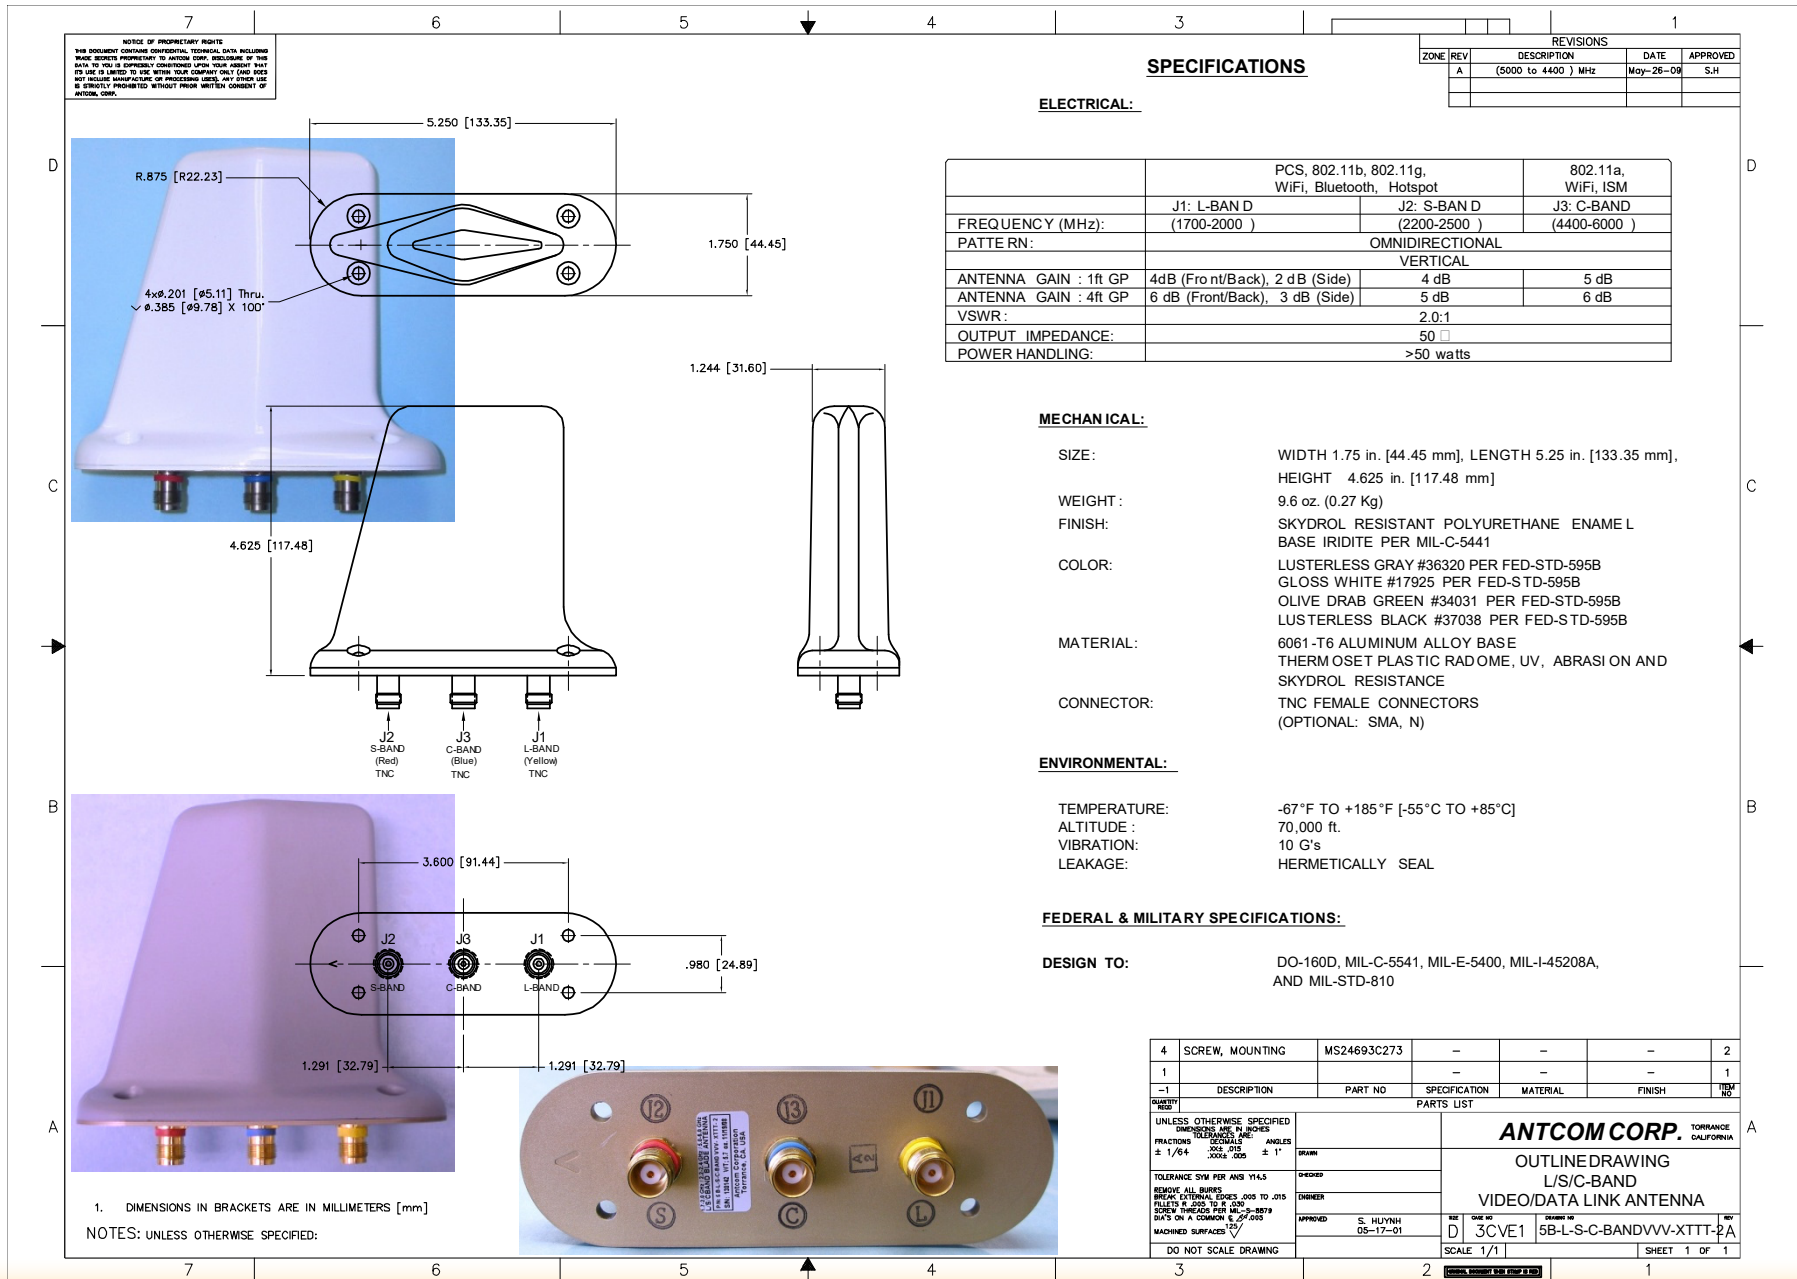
7 6 5 4 3 1

NOTICE OF PROPRIETARY RIGHTS
THIS DOCUMENT CONTAINS CONFIDENTIAL TECHNICAL DATA INCLUDING TRADE SECRETS PROPRIETARY TO ANTCOM CORP. DISCLOSURE OF THIS DATA TO YOU IS EXPRESSLY CONDITIONED UPON YOUR ASSENT THAT ITS USE IS LIMITED TO USE WITHIN YOUR COMPANY ONLY (AND DOES NOT INCLUDE MANUFACTURE OR PROCESSING USES). ANY OTHER USE IS STRICTLY PROHIBITED WITHOUT PRIOR WRITTEN CONSENT OF ANTCOM, CORP.

REVISIONS
| ZONE | REV | DESCRIPTION | DATE | APPROVED |
|---|---|---|---|---|
| | A | (5000 to 4400 ) MHz | May-26-09 | S.H |

SPECIFICATIONS

ELECTRICAL:

| | PCS, 802.11b, 802.11g, WiFi, Bluetooth, Hotspot | | 802.11a, WiFi, ISM |
|---|---|---|---|
| | J1: L-BAN D | J2: S-BAN D | J3: C-BAND |
| FREQUENCY (MHz): | (1700-2000 ) | (2200-2500 ) | (4400-6000 ) |
| PATTE RN: | OMNIDIRECTIONAL | | |
| | VERTICAL | | |
| ANTENNA GAIN : 1ft GP | 4dB (Fro nt/Back), 2 d B (Side) | 4 dB | 5 dB |
| ANTENNA GAIN : 4ft GP | 6 dB (Front/Back), 3 dB (Side) | 5 dB | 6 dB |
| VSWR: | 2.0:1 | | |
| OUTPUT IMPEDANCE: | 50 □ | | |
| POWER HANDLING: | >50 watts | | |

D D
5.250 [133.35]
R.875 [R22.23]
1.750 [44.45]
4xø.201 [ø5.11] Thru.
⌵ ø.385 [ø9.78] X 100°
1.244 [31.60]

MECHAN ICAL:
SIZE: WIDTH 1.75 in. [44.45 mm], LENGTH 5.25 in. [133.35 mm], HEIGHT 4.625 in. [117.48 mm]
WEIGHT: 9.6 oz. (0.27 Kg)
FINISH: SKYDROL RESISTANT POLYURETHANE ENAME L
BASE IRIDITE PER MIL-C-5441
COLOR: LUSTERLESS GRAY #36320 PER FED-STD-595B
GLOSS WHITE #17925 PER FED-S TD-595B
OLIVE DRAB GREEN #34031 PER FED-STD-595B
LUSTERLESS BLACK #37038 PER FED-S TD-595B
MATERIAL: 6061-T6 ALUMINUM ALLOY BASE
THERM OSET PLAS TIC RAD OME, UV, ABRASI ON AND
SKYDROL RESISTANCE
CONNECTOR: TNC FEMALE CONNECTORS
(OPTIONAL: SMA, N)

C C
4.625 [117.48]
J2 S-BAND (Red) TNC
J3 C-BAND (Blue) TNC
J1 L-BAND (Yellow) TNC

ENVIRONMENTAL:
TEMPERATURE: -67°F TO +185°F [-55°C TO +85°C]
ALTITUDE : 70,000 ft.
VIBRATION: 10 G's
LEAKAGE: HERMETICALLY SEAL

B B
3.600 [91.44]
J2 J3 J1
S-BAND C-BAND L-BAND
.980 [24.89]
1.291 [32.79] 1.291 [32.79]

FEDERAL & MILITARY SPECIFICATIONS:
DESIGN TO: DO-160D, MIL-C-5541, MIL-E-5400, MIL-I-45208A, AND MIL-STD-810

| 4 | SCREW, MOUNTING | MS24693C273 | – | – | – | 2 |
|---|---|---|---|---|---|---|
| 1 | | | – | – | – | 1 |
| –1 | DESCRIPTION | PART NO | SPECIFICATION | MATERIAL | FINISH | ITEM NO |

QUANTITY REQD PARTS LIST

J2 J3 J1 S C L
Antcom Corporation Torrance, CA USA

A A
UNLESS OTHERWISE SPECIFIED DIMENSIONS ARE IN INCHES TOLERANCES ARE: FRACTIONS ± 1/64 DECIMALS .XX± .015 .XXX± .005 ANGLES ± 1°
TOLERANCE SYM PER ANSI Y14.5
REMOVE ALL BURRS BREAK EXTERNAL EDGES .005 TO .015 FILLETS R .005 TO R .030 SCREW THREADS PER MIL-S-8879 DIA'S ON A COMMON ⊕ .003
MACHINED SURFACES 125
DRAWN CHECKED ENGINEER APPROVED S. HUYNH 05-17-01
DO NOT SCALE DRAWING
ANTCOM CORP. TORRANCE CALIFORNIA
OUTLINE DRAWING
L/S/C-BAND
VIDEO/DATA LINK ANTENNA
SIZE D CAGE NO 3CVE1 DRAWING NO 5B-L-S-C-BANDVVV-XTTT-2 REV A
SCALE 1/1 SHEET 1 OF 1

1. DIMENSIONS IN BRACKETS ARE IN MILLIMETERS [mm]
NOTES: UNLESS OTHERWISE SPECIFIED:

7 6 5 4 3 2 1